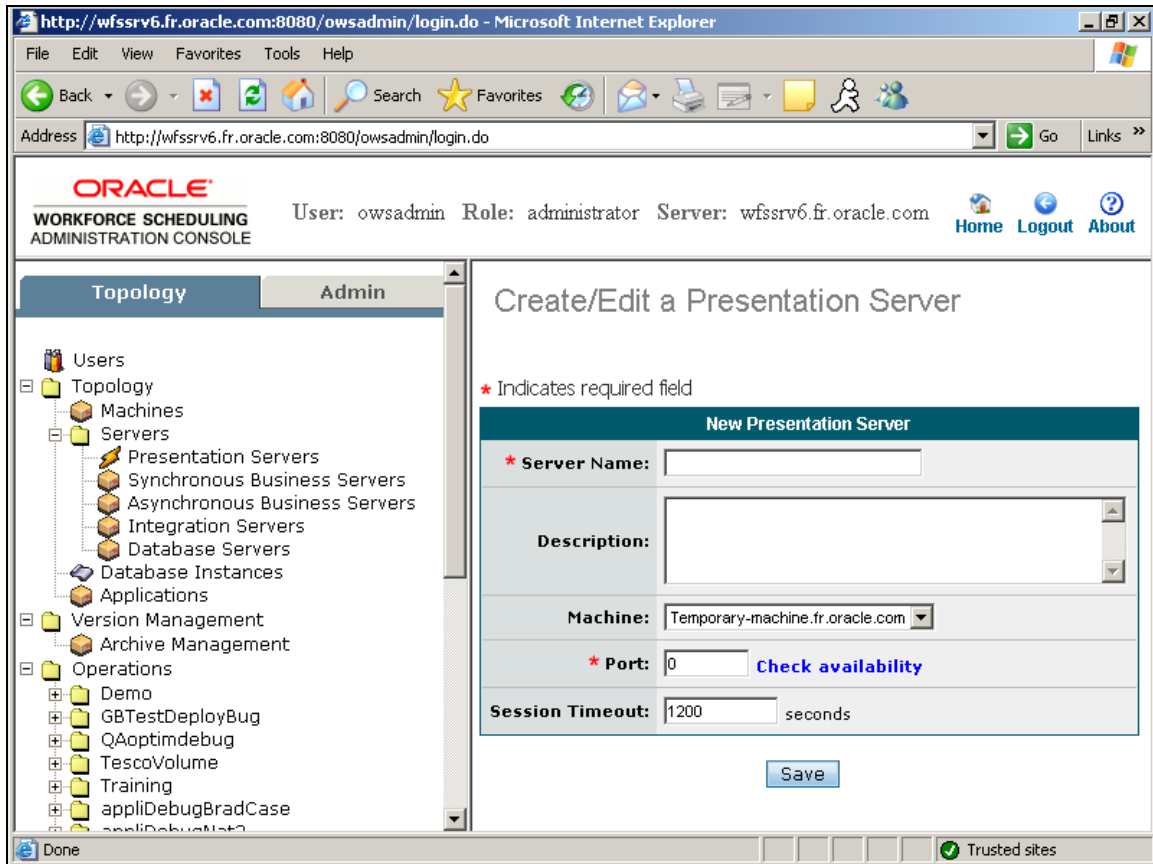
http://wfssrv6.fr.oracle.com:8080/owsadmin/login.do - Microsoft Internet Explorer

File Edit View Favorites Tools Help

Back Search Favorites

Address http://wfssrv6.fr.oracle.com:8080/owsadmin/login.do Go Links »

ORACLE
WORKFORCE SCHEDULING
ADMINISTRATION CONSOLE

User: owsadmin Role: administrator Server: wfssrv6.fr.oracle.com

Home Logout About

Topology Admin

Users
Topology
Machines
Servers
Presentation Servers
Synchronous Business Servers
Asynchronous Business Servers
Integration Servers
Database Servers
Database Instances
Applications
Version Management
Archive Management
Operations
Demo
GBTestDeployBug
QAoptimdebug
TescoVolume
Training
appliDebugBradCase
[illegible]

Create/Edit a Presentation Server

* Indicates required field

New Presentation Server

| | |
|---|---|
| * Server Name: | |
| Description: | |
| Machine: | Temporary-machine.fr.oracle.com |
| * Port: | 0 Check availability |
| Session Timeout: | 1200 seconds |

Save

Done Trusted sites